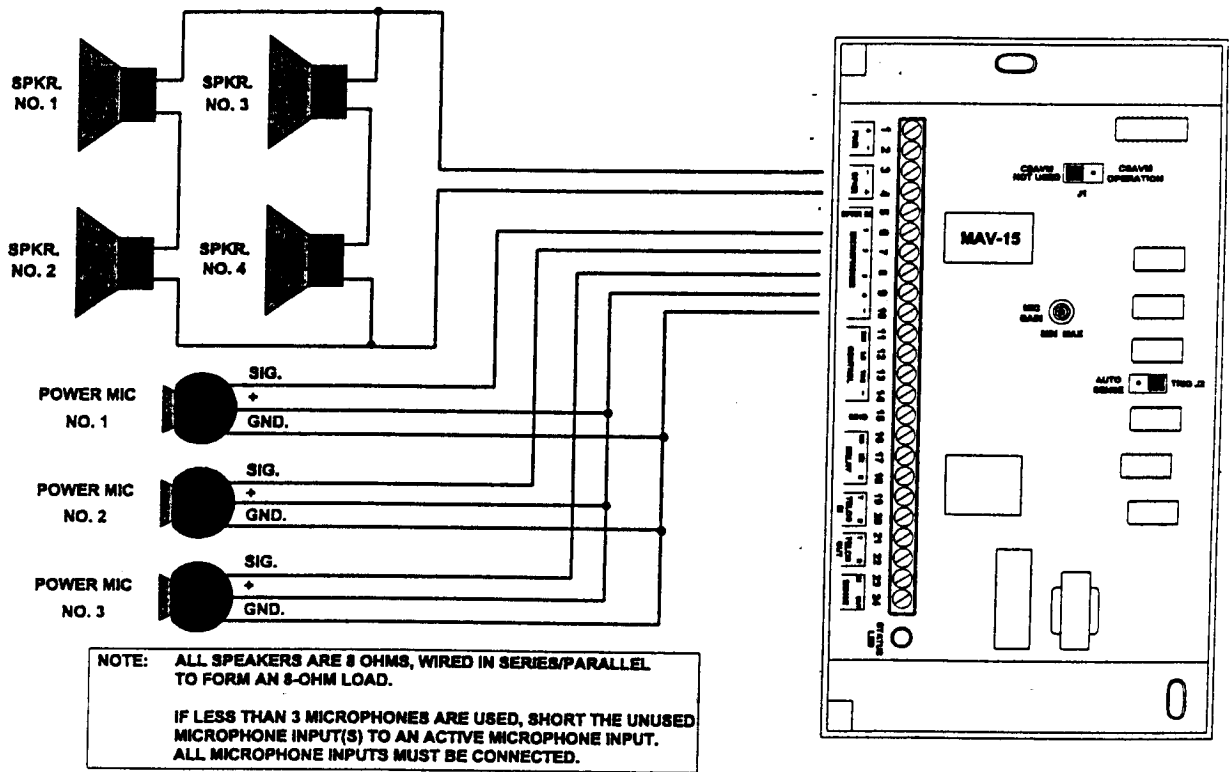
SPKR. NO. 1

SPKR. NO. 3

SPKR. NO. 2

SPKR. NO. 4

POWER MIC NO. 1

SIG.
+
GND.

POWER MIC NO. 2

SIG.
+
GND.

POWER MIC NO. 3

SIG.
+
GND.

NOTE: ALL SPEAKERS ARE 8 OHMS, WIRED IN SERIES/PARALLEL TO FORM AN 8-OHM LOAD.

IF LESS THAN 3 MICROPHONES ARE USED, SHORT THE UNUSED MICROPHONE INPUT(S) TO AN ACTIVE MICROPHONE INPUT. ALL MICROPHONE INPUTS MUST BE CONNECTED.

1
2
3
4
5
6
7
8
9
10
11
12
13
14
15
16
17
18
19
20
21
22
23
24

CSAV2 NOT USED

CSAV2 OPERATION

J1

MAV-15

MIC GAIN

MIN MAX

AUTO SENSE

TRIG J2

STATUS LED